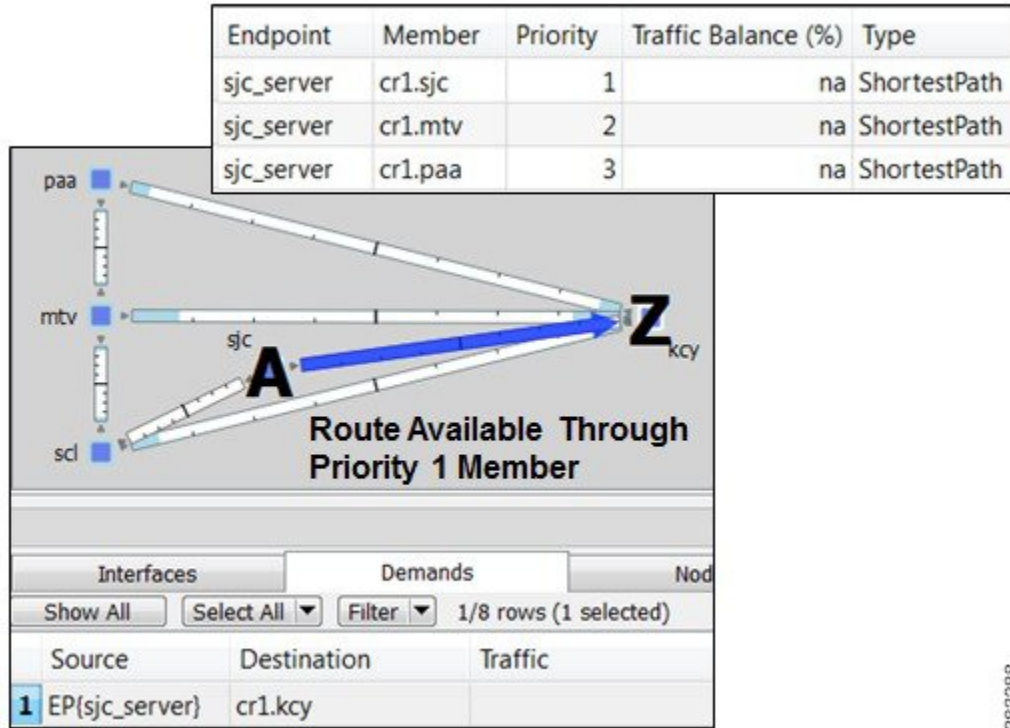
| Endpoint | Member | Priority | Traffic Balance (%) | Type |
|---|---|---|---|---|
| sjc_server | cr1.sjc | 1 | na | ShortestPath |
| sjc_server | cr1.mtv | 2 | na | ShortestPath |
| sjc_server | cr1.paa | 3 | na | ShortestPath |

paa

mtv

sjc

A

Z

kcy

scl

Route Available Through Priority 1 Member

Interfaces | Demands | Nod

Show All | Select All | Filter | 1/8 rows (1 selected)

| | Source | Destination | Traffic |
|---|---|---|---|
| 1 | EP{sjc_server} | cr1.kcy | |

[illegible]